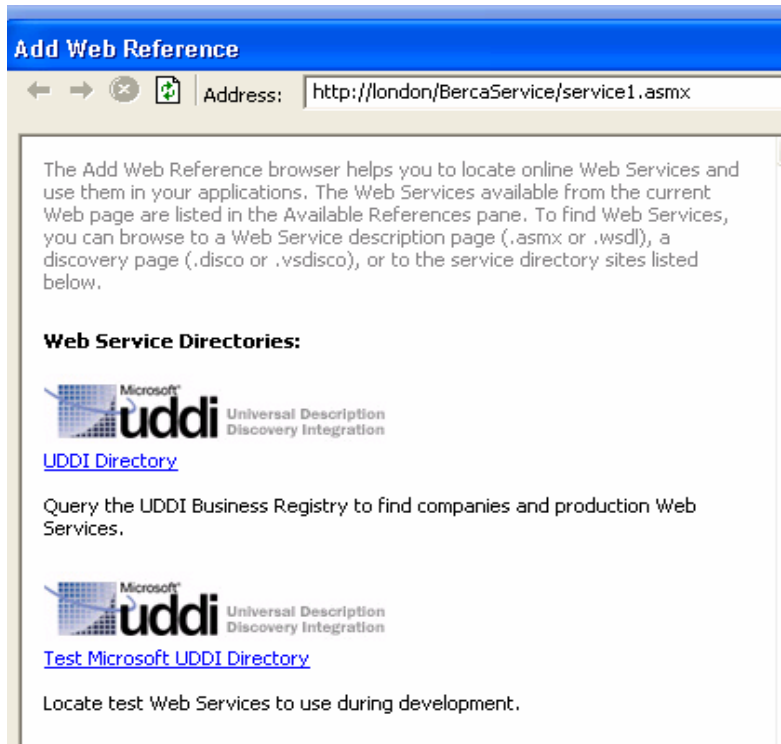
Add Web Reference

Address: http://london/BercaService/service1.asmx

The Add Web Reference browser helps you to locate online Web Services and use them in your applications. The Web Services available from the current Web page are listed in the Available References pane. To find Web Services, you can browse to a Web Service description page (.asmx or .wsdl), a discovery page (.disco or .vsdisco), or to the service directory sites listed below.

Web Service Directories:

Microsoft uddi Universal Description Discovery Integration

UDDI Directory

Query the UDDI Business Registry to find companies and production Web Services.

Microsoft uddi Universal Description Discovery Integration

Test Microsoft UDDI Directory

Locate test Web Services to use during development.